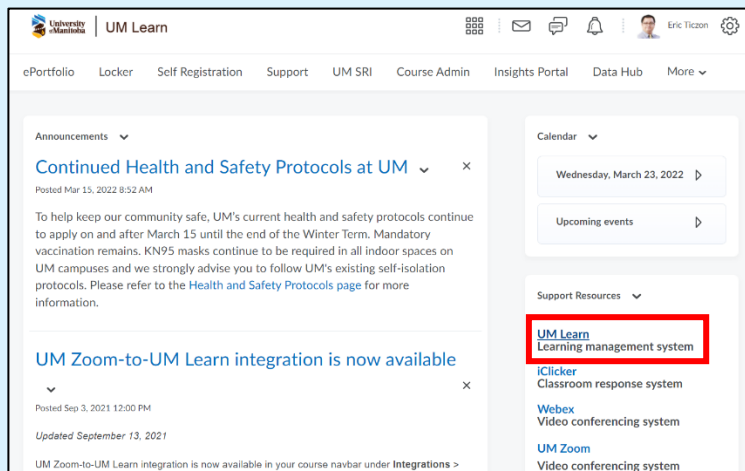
University of Manitoba | UM Learn

Eric Ticzon

ePortfolio Locker Self Registration Support UM SRI Course Admin Insights Portal Data Hub More

Announcements

Continued Health and Safety Protocols at UM

Posted Mar 15, 2022 8:52 AM

To help keep our community safe, UM's current health and safety protocols continue to apply on and after March 15 until the end of the Winter Term. Mandatory vaccination remains. KN95 masks continue to be required in all indoor spaces on UM campuses and we strongly advise you to follow UM's existing self-isolation protocols. Please refer to the Health and Safety Protocols page for more information.

UM Zoom-to-UM Learn integration is now available

Posted Sep 3, 2021 12:00 PM

Updated September 13, 2021

UM Zoom-to-UM Learn integration is now available in your course navbar under Integrations >

Calendar

Wednesday, March 23, 2022

Upcoming events

Support Resources

UM Learn
Learning management system

iClicker
Classroom response system

Webex
Video conferencing system

UM Zoom
Video conferencing system